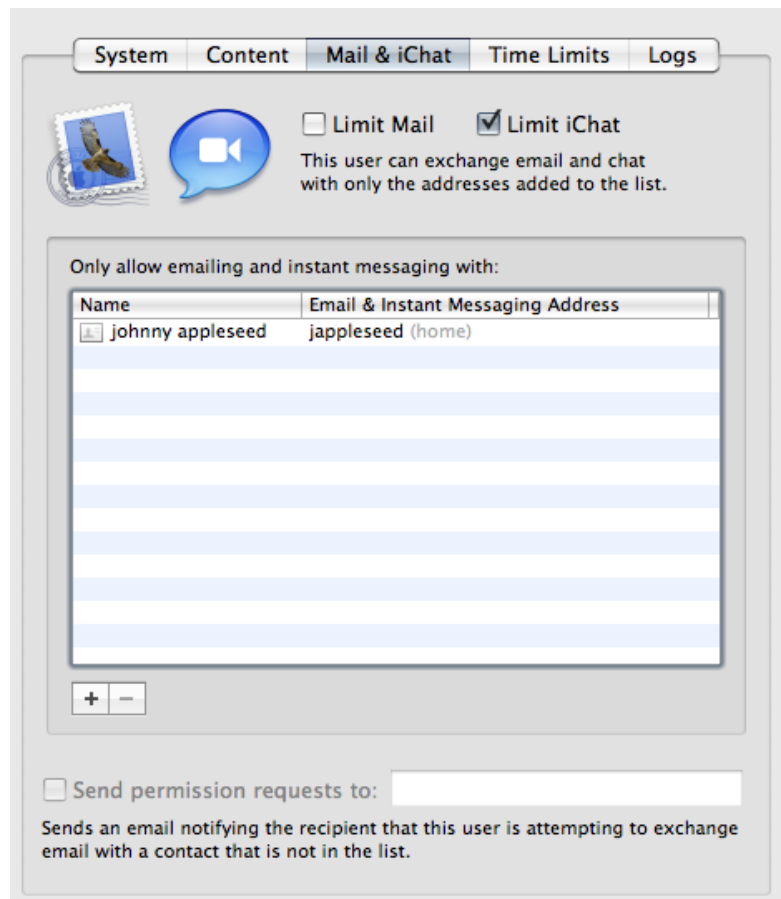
System | Content | Mail & iChat | Time Limits | Logs

Limit Mail
Limit iChat

This user can exchange email and chat with only the addresses added to the list.

Only allow emailing and instant messaging with:

| Name | Email & Instant Messaging Address |
|---|---|
| johnny appleseed | jappleseed (home) |

+ −

Send permission requests to:

Sends an email notifying the recipient that this user is attempting to exchange email with a contact that is not in the list.